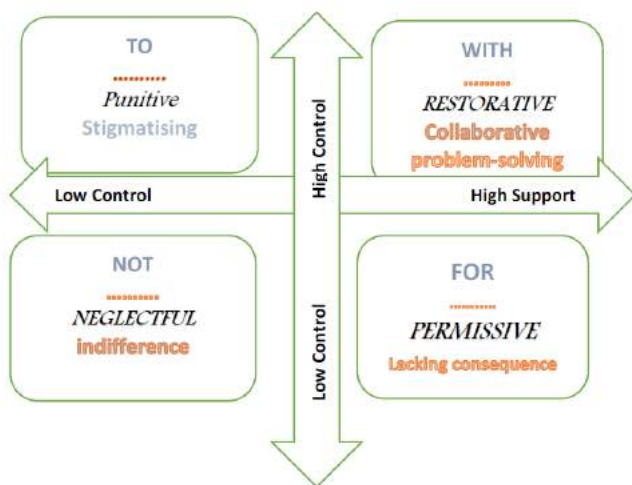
TO

..........

Punitive

Stigmatising

WITH

..........

RESTORATIVE

Collaborative problem-solving

High Control

Low Control

High Support

NOT

..........

NEGLECTFUL

indifference

FOR

..........

PERMISSIVE

Lacking consequence

Low Control